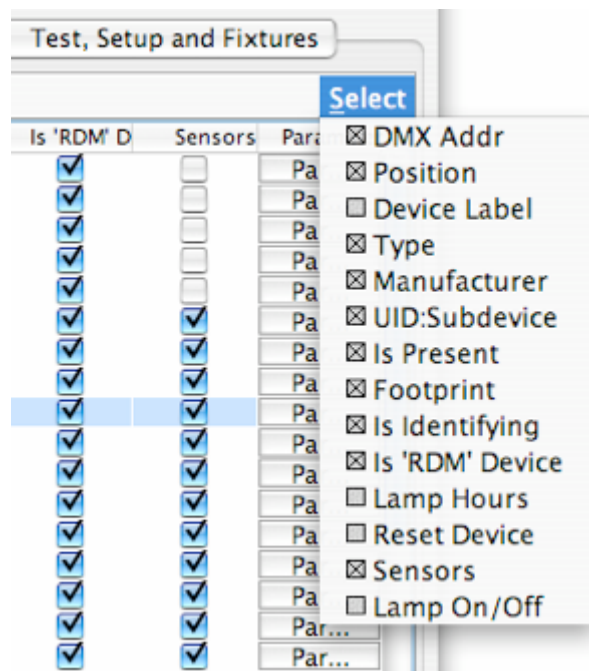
Test, Setup and Fixtures

Select

| Is 'RDM' D | Sensors | Para |
|---|---|---|
| ☑ | ☐ | Pa |
| ☑ | ☐ | Pa |
| ☑ | ☐ | Pa |
| ☑ | ☐ | Pa |
| ☑ | ☐ | Pa |
| ☑ | ☑ | Pa |
| ☑ | ☑ | Pa |
| ☑ | ☑ | Pa |
| ☑ | ☑ | Pa |
| ☑ | ☑ | Pa |
| ☑ | ☑ | Pa |
| ☑ | ☑ | Pa |
| ☑ | ☑ | Pa |
| ☑ | ☑ | Pa |
| ☑ | ☑ | Pa |
| ☑ | ☑ | Par... |
| ☑ | ☑ | Par... |

☒ DMX Addr
☒ Position
☐ Device Label
☒ Type
☒ Manufacturer
☒ UID:Subdevice
☒ Is Present
☒ Footprint
☒ Is Identifying
☒ Is 'RDM' Device
☐ Lamp Hours
☐ Reset Device
☒ Sensors
☐ Lamp On/Off